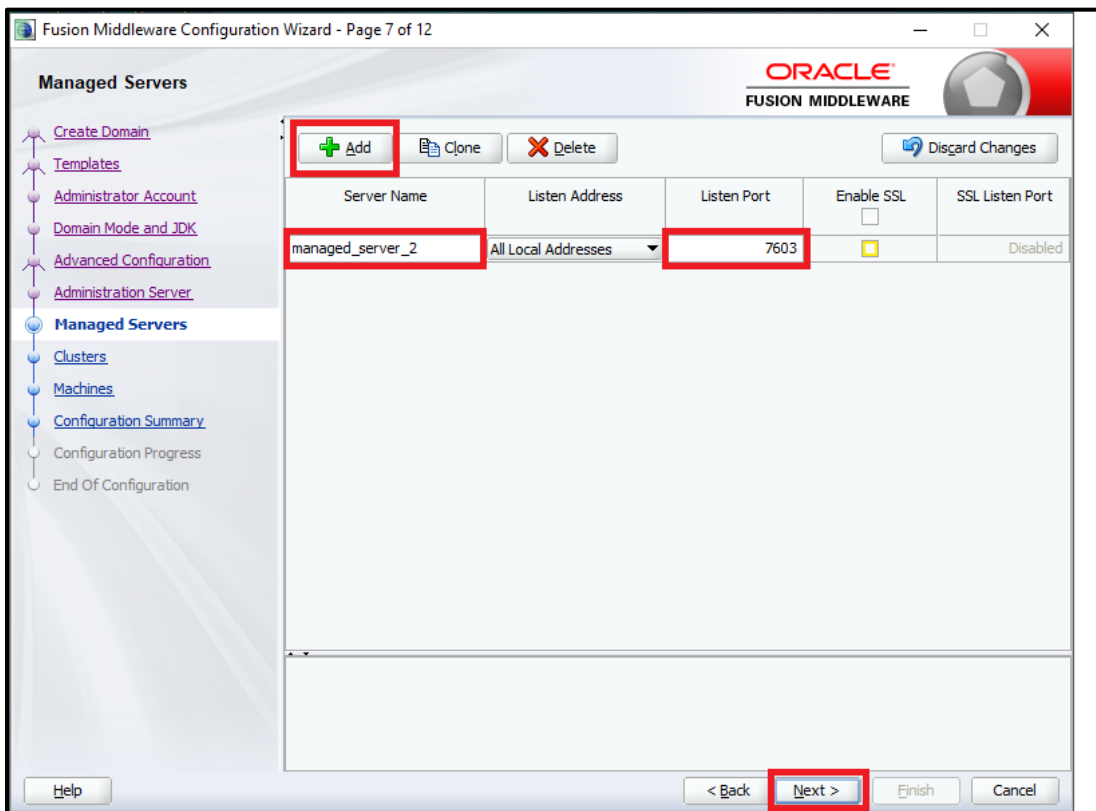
Fusion Middleware Configuration Wizard - Page 7 of 12

Managed Servers

ORACLE
FUSION MIDDLEWARE

Create Domain
Templates
Administrator Account
Domain Mode and JDK
Advanced Configuration
Administration Server
Managed Servers
Clusters
Machines
Configuration Summary
Configuration Progress
End Of Configuration

Add
Clone
Delete
Discard Changes

| Server Name | Listen Address | Listen Port | Enable SSL | SSL Listen Port |
|---|---|---|---|---|
| managed_server_2 | All Local Addresses | 7603 | | Disabled |

Help
< Back
Next >
Finish
Cancel